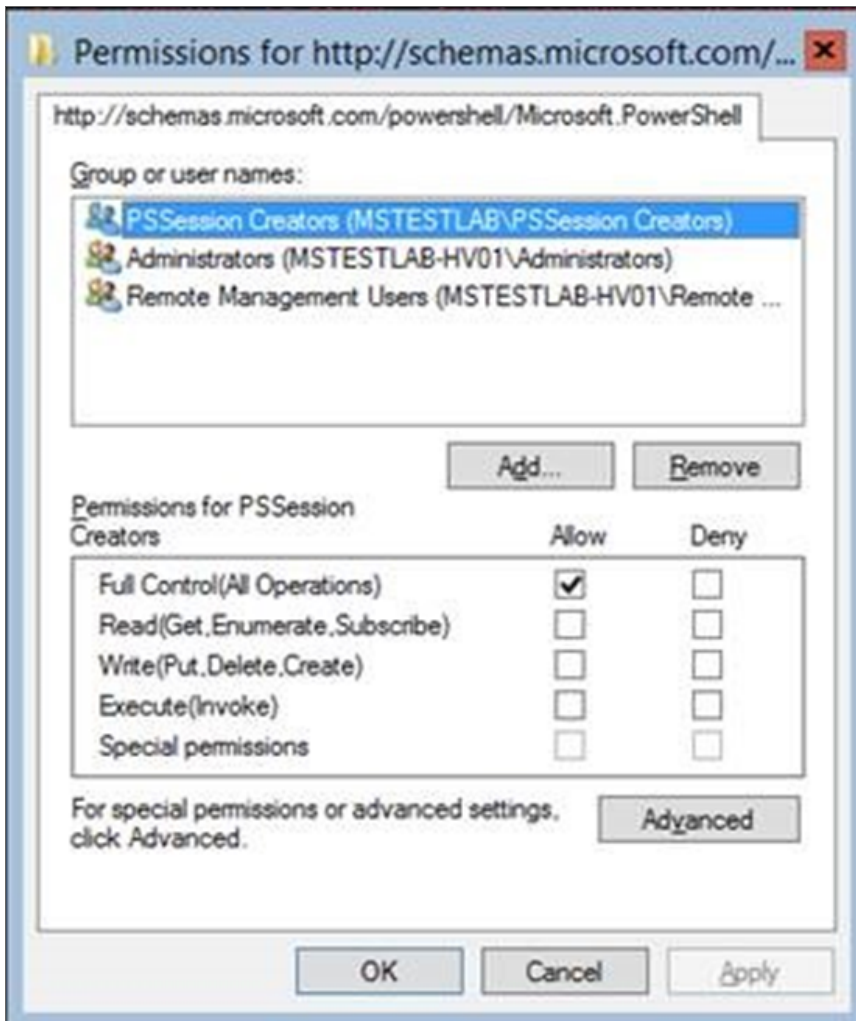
Permissions for http://schemas.microsoft.com/...

http://schemas.microsoft.com/powershell/Microsoft.PowerShell

Group or user names:

PSSession Creators (MSTESTLAB\PSSession Creators)
Administrators (MSTESTLAB-HV01\Administrators)
Remote Management Users (MSTESTLAB-HV01\Remote ...

Add...
Remove

Permissions for PSSession Creators

| | Allow | Deny |
|---|---|---|
| Full Control(All Operations) | ✔ | |
| Read(Get,Enumerate,Subscribe) | | |
| Write(Put,Delete,Create) | | |
| Execute(Invoke) | | |
| Special permissions | | |

For special permissions or advanced settings, click Advanced.

Advanced

OK
Cancel
Apply